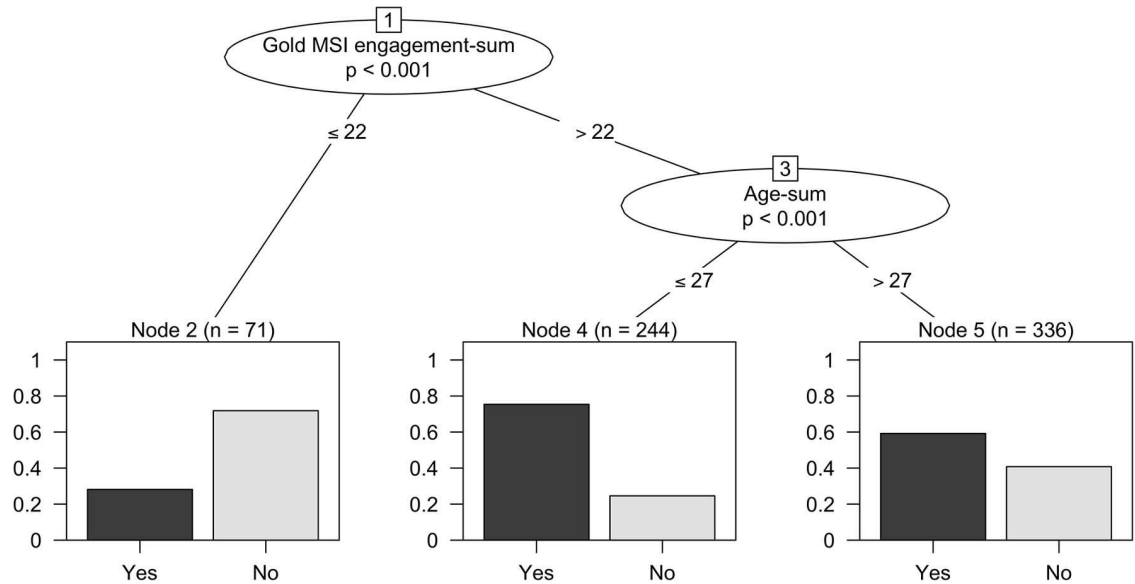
1
Gold MSI engagement-sum
p < 0.001

≤ 22

> 22

3
Age-sum
p < 0.001

≤ 27

> 27

Node 2 (n = 71)
1
0.8
0.6
0.4
0.2
0
Yes No

Node 4 (n = 244)
1
0.8
0.6
0.4
0.2
0
Yes No

Node 5 (n = 336)
1
0.8
0.6
0.4
0.2
0
Yes No